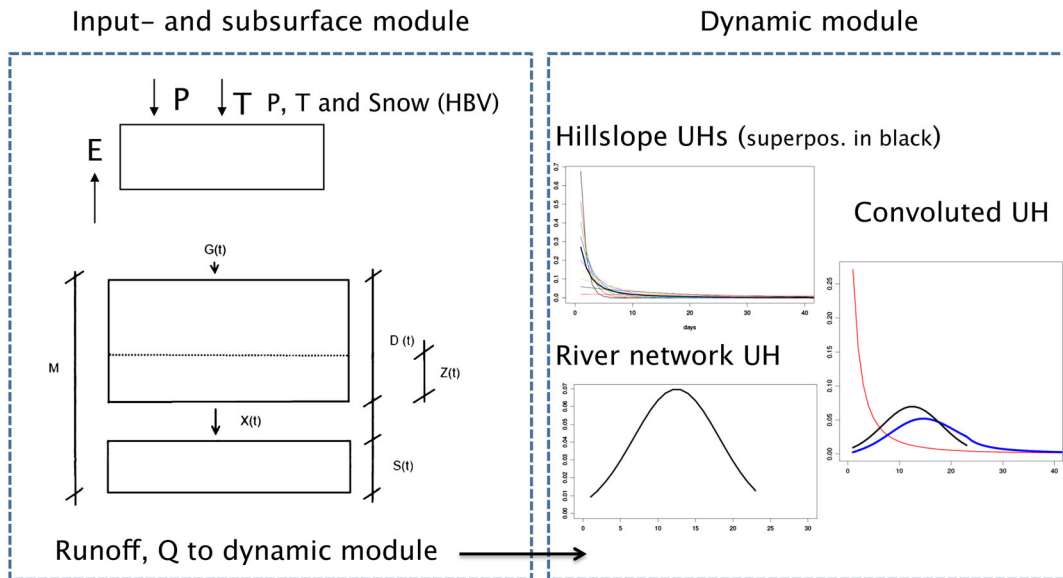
Input- and subsurface module

Dynamic module

P

T

P, T and Snow (HBV)

E

G(t)

M

D (t)

Z(t)

X(t)

S(t)

Runoff, Q to dynamic module

Hillslope UHs (superpos. in black)

0.7
0.6
0.5
0.4
0.3
0.2
0.1
0.0

0 10 20 30 40

days

Convoluted UH

0.25
0.20
0.15
0.10
0.05
0.00

0 10 20 30 40

River network UH

0.07
0.06
0.05
0.04
0.03
0.02
0.01
0.00

0 5 10 15 20 25 30